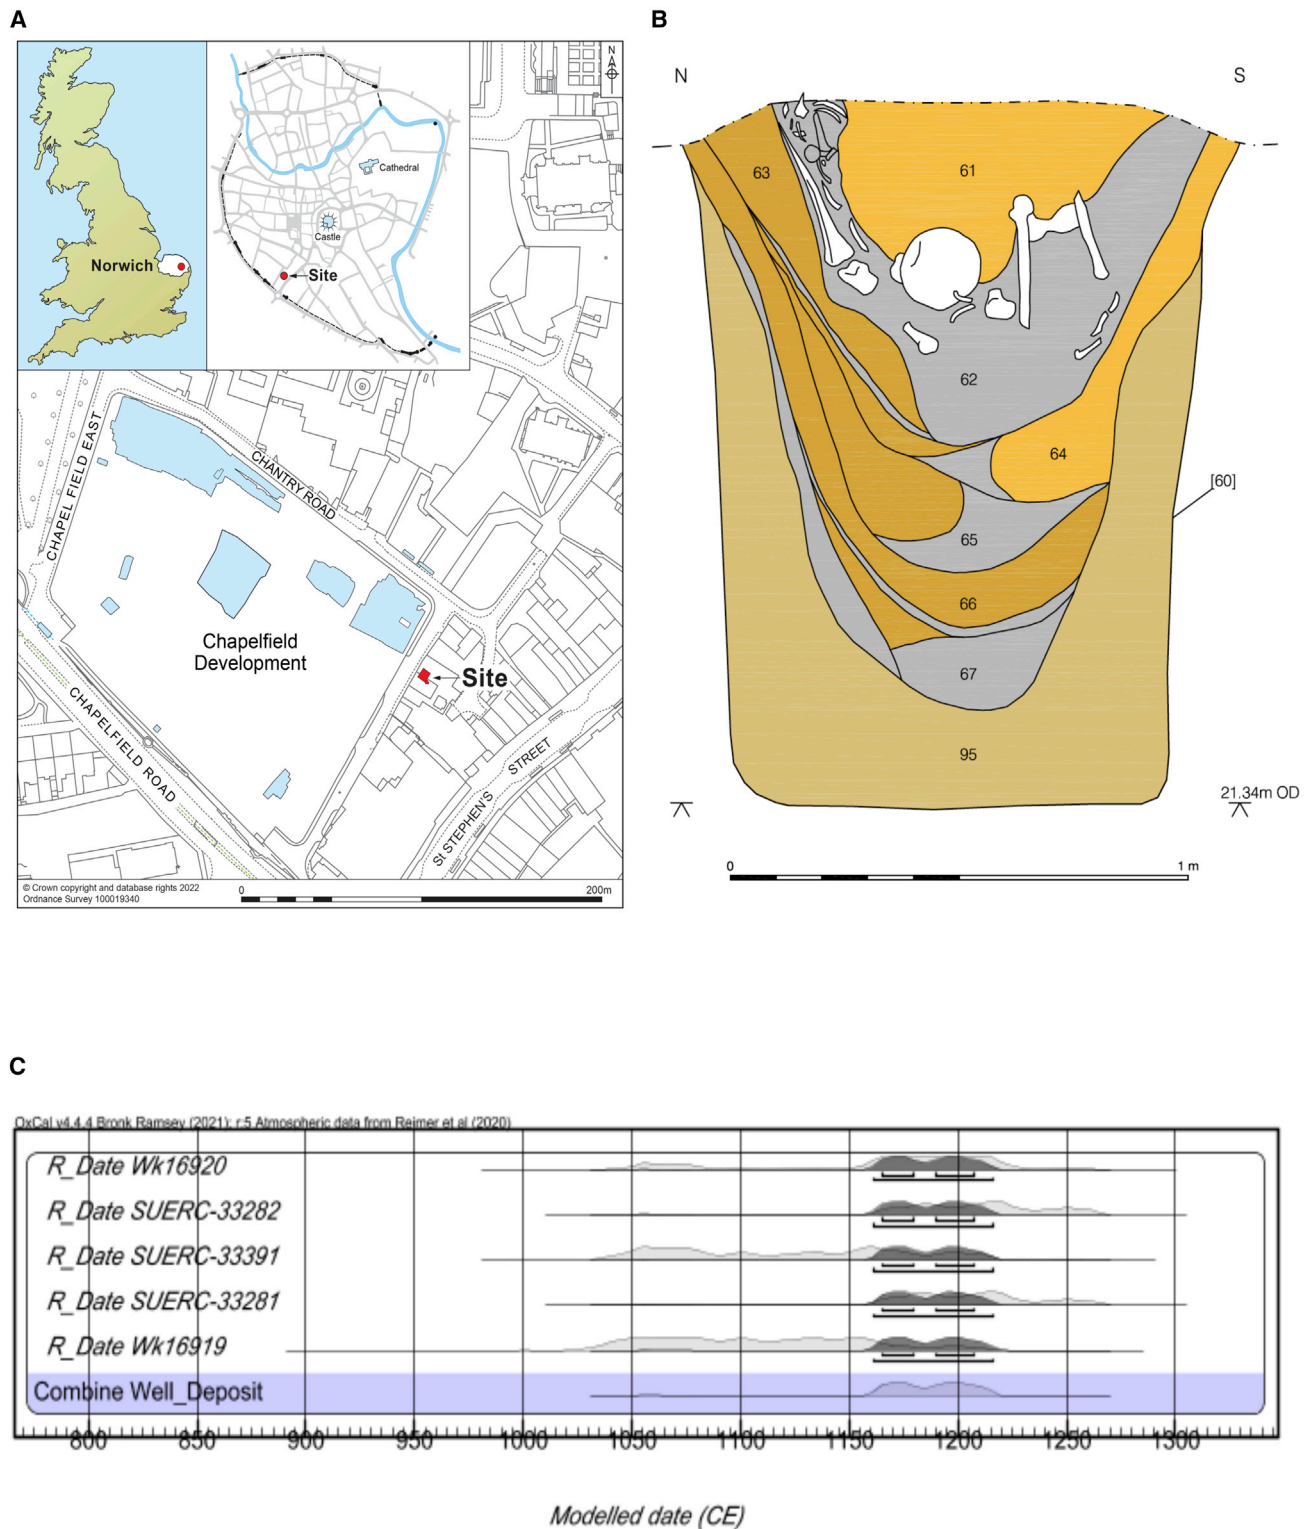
A

N

Norwich

Cathedral

Castle

Site

CHAPEL FIELD EAST

CHANTRY ROAD

Chapelfield Development

Site

CHAPELFIELD ROAD

ST STEPHEN'S STREET

© Crown copyright and database rights 2022 Ordnance Survey 100019340

0 200m

B

N S

63 61

62

64

[60]

65

66

67

95

21.34m OD

0 1 m

C

OxCal v4.4.4 Bronk Ramsey (2021); r:5 Atmospheric data from Reimer et al (2020)

R_Date Wk16920

R_Date SUERC-33282

R_Date SUERC-33391

R_Date SUERC-33281

R_Date Wk16919

Combine Well_Deposit

800 850 900 950 1000 1050 1100 1150 1200 1250 1300

Modelled date (CE)